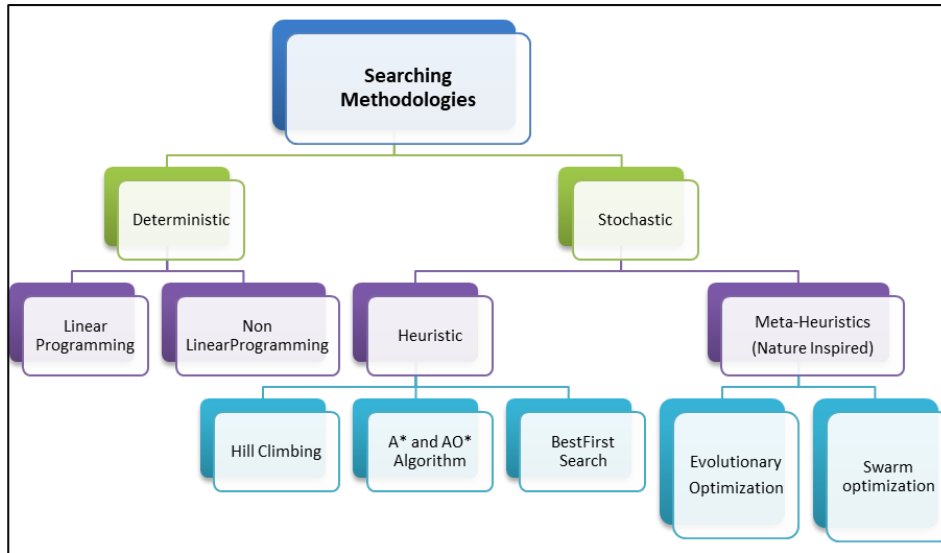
Searching Methodologies

Deterministic

Stochastic

Linear Programming

Non LinearProgramming

Heuristic

Meta-Heuristics (Nature Inspired)

Hill Climbing

A* and AO* Algorithm

BestFirst Search

Evolutionary Optimization

Swarm optimization